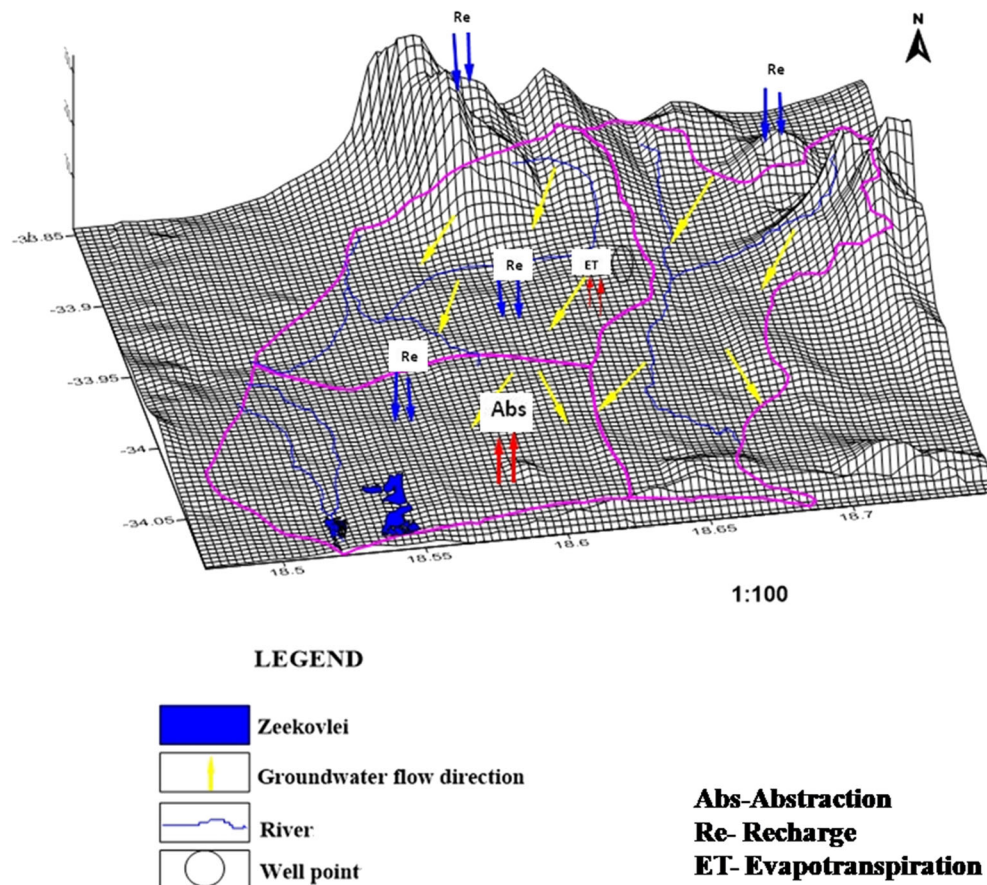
Re
N
Re
-33.85
Re
ET
-33.9
Re
-33.95
Abs
-34
-34.05
18.5
18.55
18.6
18.65
18.7
1:100

LEGEND

Zeekovlei
Groundwater flow direction
River
Well point

Abs-Abstraction
Re- Recharge
ET- Evapotranspiration